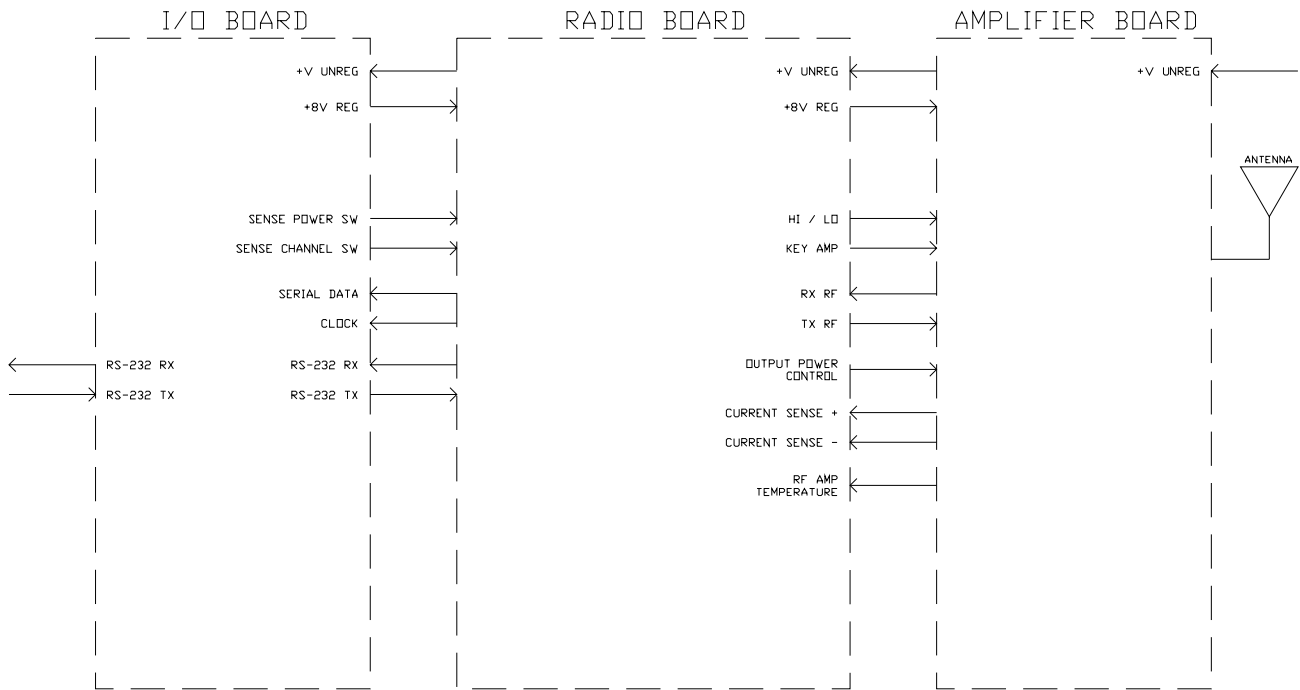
I/O BOARD

RADIO BOARD

AMPLIFIER BOARD

+V UNREG

+8V REG

SENSE POWER SW

SENSE CHANNEL SW

SERIAL DATA

CLOCK

RS-232 RX

RS-232 TX

RS-232 RX

RS-232 TX

+V UNREG

+8V REG

HI / LO

KEY AMP

RX RF

TX RF

OUTPUT POWER CONTROL

CURRENT SENSE +

CURRENT SENSE -

RF AMP TEMPERATURE

+V UNREG

ANTENNA